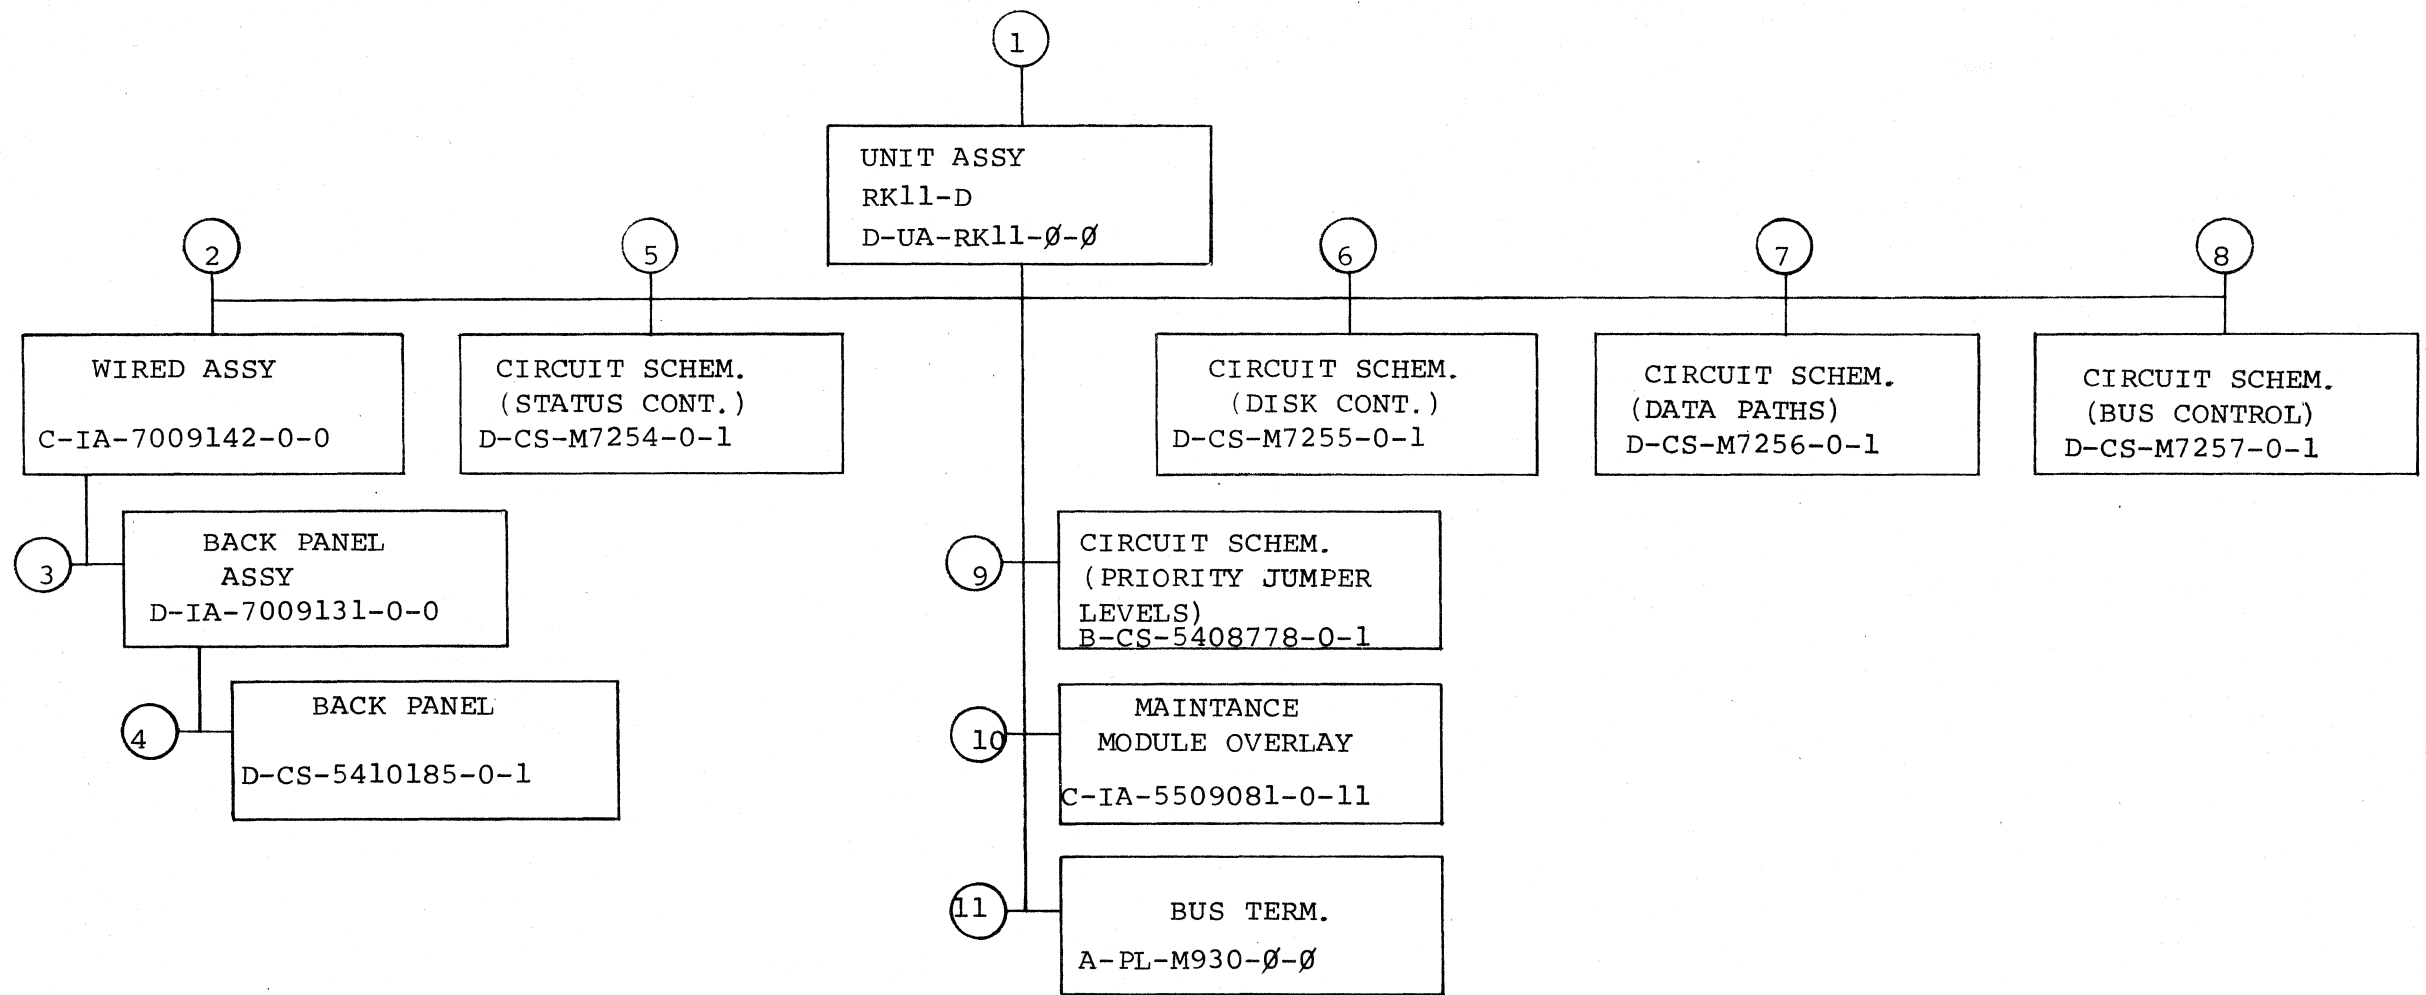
1

UNIT ASSY
RK11-D
D-UA-RK11-Ø-Ø

2

WIRED ASSY
C-IA-7009142-0-0

5

CIRCUIT SCHEM.
(STATUS CONT.)
D-CS-M7254-0-1

6

CIRCUIT SCHEM.
(DISK CONT.)
D-CS-M7255-0-1

7

CIRCUIT SCHEM.
(DATA PATHS)
D-CS-M7256-0-1

8

CIRCUIT SCHEM.
(BUS CONTROL)
D-CS-M7257-0-1

3

BACK PANEL
ASSY
D-IA-7009131-0-0

4

BACK PANEL
D-CS-5410185-0-1

9

CIRCUIT SCHEM.
(PRIORITY JUMPER
LEVELS)
B-CS-5408778-0-1

10

MAINTANCE
MODULE OVERLAY
C-IA-5509081-0-11

11

BUS TERM.
A-PL-M930-Ø-Ø